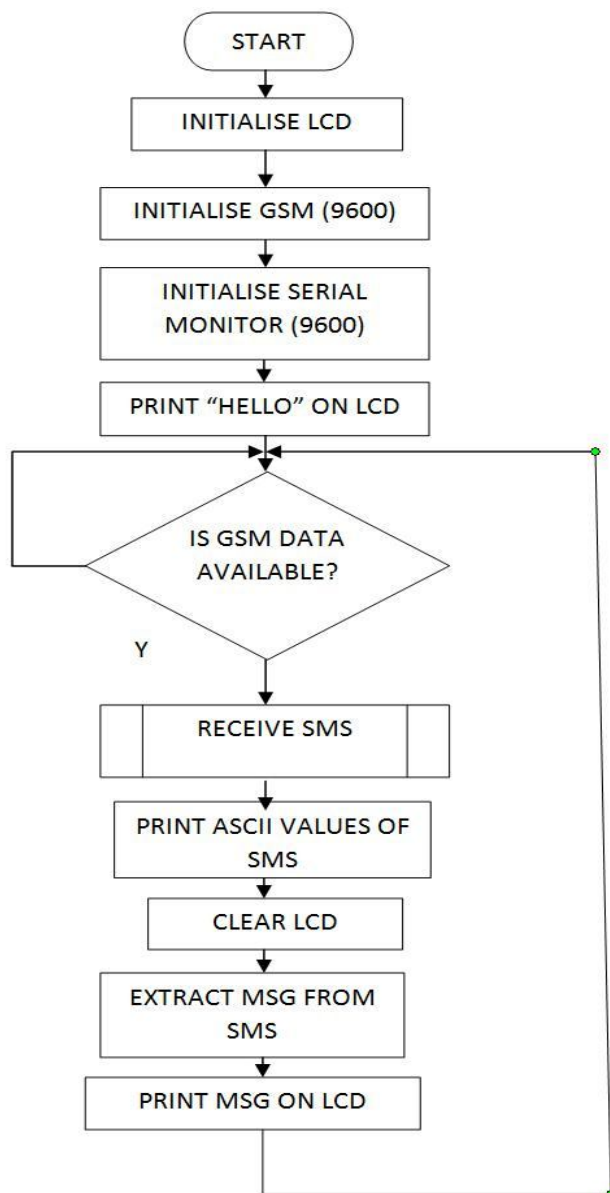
START

INITIALISE LCD

INITIALISE GSM (9600)

INITIALISE SERIAL MONITOR (9600)

PRINT "HELLO" ON LCD

IS GSM DATA AVAILABLE?

Y

RECEIVE SMS

PRINT ASCII VALUES OF SMS

CLEAR LCD

EXTRACT MSG FROM SMS

PRINT MSG ON LCD